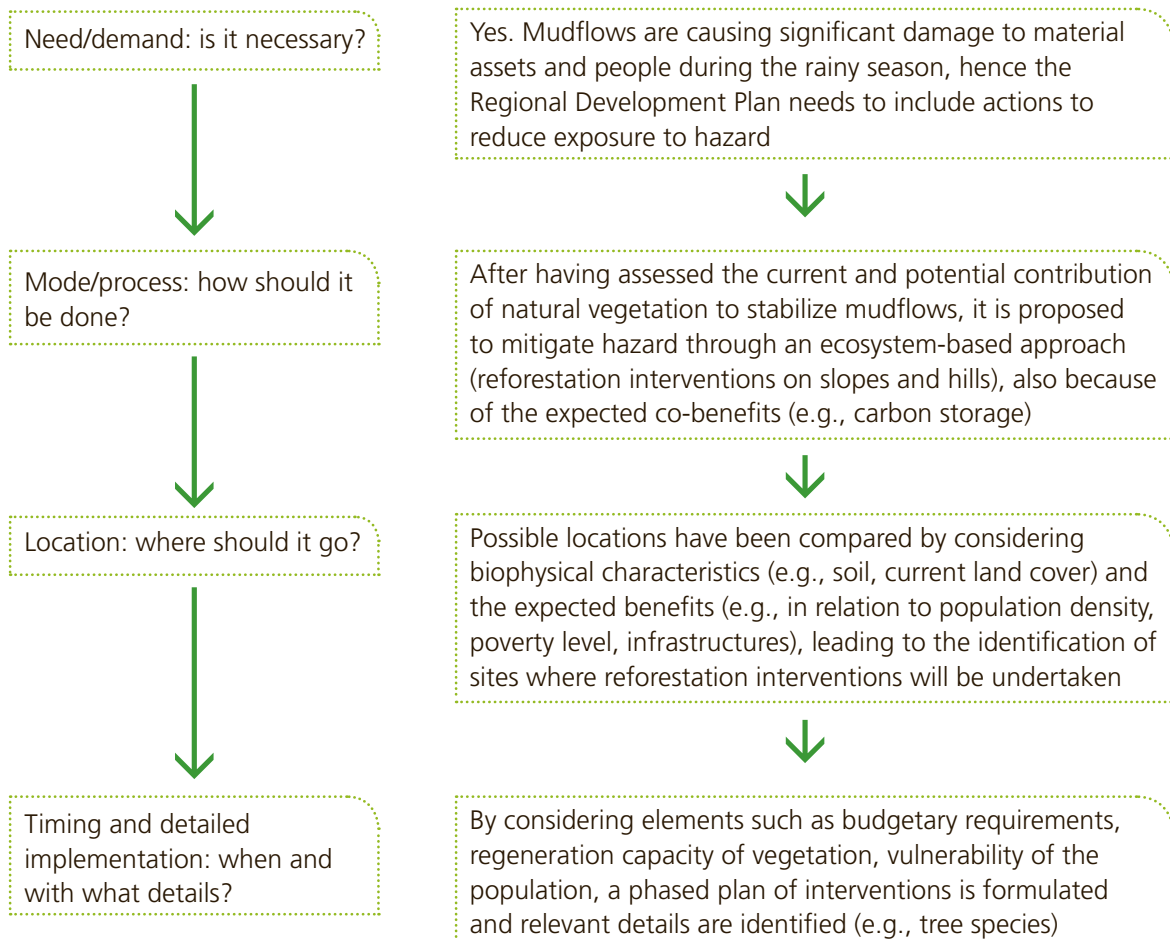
Need/demand: is it necessary?

Mode/process: how should it be done?

Location: where should it go?

Timing and detailed implementation: when and with what details?

Yes. Mudflows are causing significant damage to material assets and people during the rainy season, hence the Regional Development Plan needs to include actions to reduce exposure to hazard

After having assessed the current and potential contribution of natural vegetation to stabilize mudflows, it is proposed to mitigate hazard through an ecosystem-based approach (reforestation interventions on slopes and hills), also because of the expected co-benefits (e.g., carbon storage)

Possible locations have been compared by considering biophysical characteristics (e.g., soil, current land cover) and the expected benefits (e.g., in relation to population density, poverty level, infrastructures), leading to the identification of sites where reforestation interventions will be undertaken

By considering elements such as budgetary requirements, regeneration capacity of vegetation, vulnerability of the population, a phased plan of interventions is formulated and relevant details are identified (e.g., tree species)